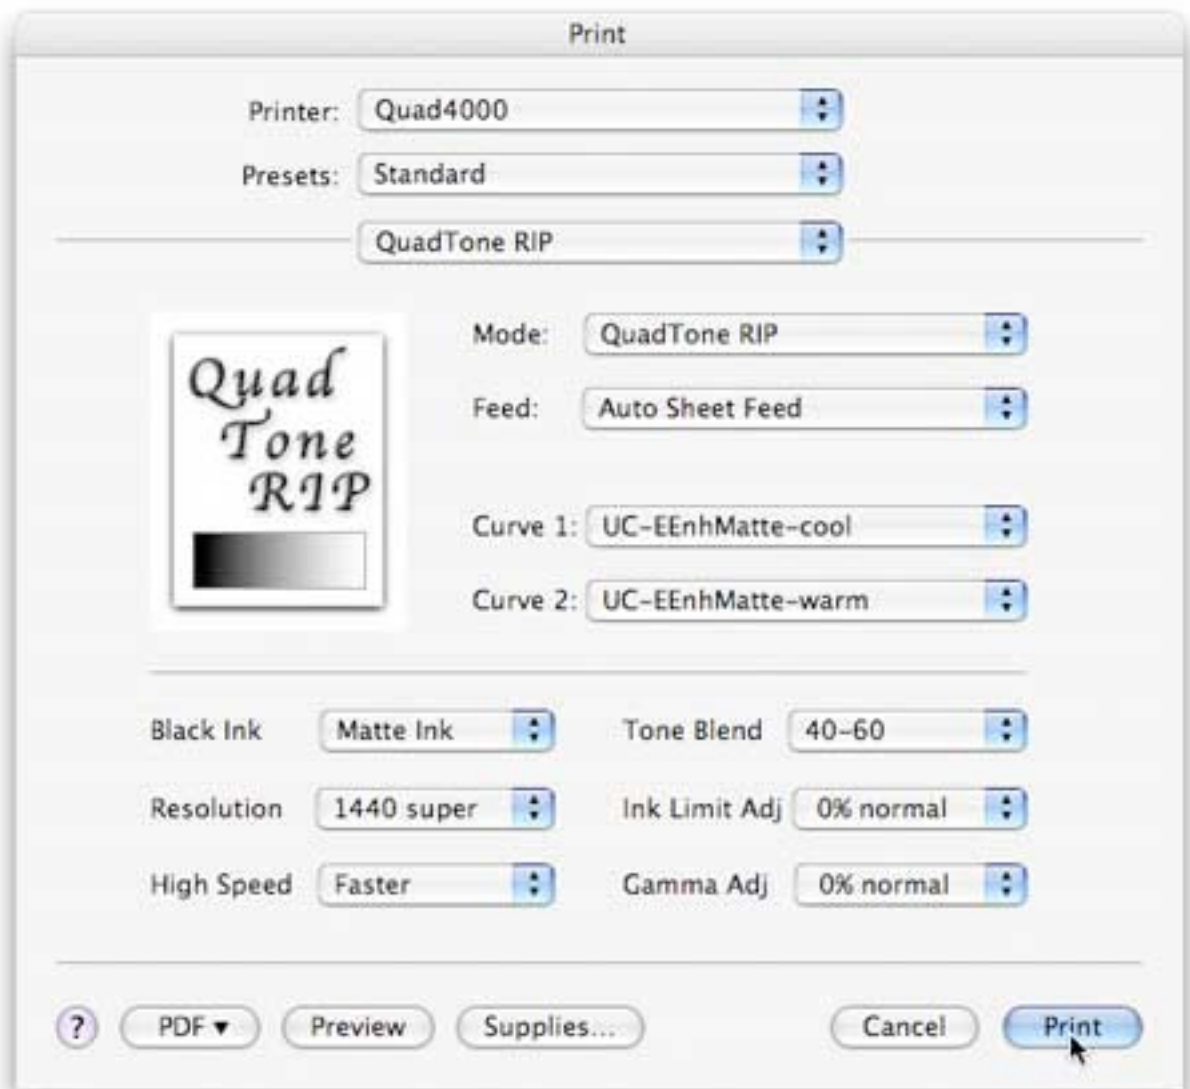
Print

Printer: Quad4000

Presets: Standard

QuadTone RIP

Quad Tone RIP

Mode: QuadTone RIP

Feed: Auto Sheet Feed

Curve 1: UC-EEnhMatte-cool

Curve 2: UC-EEnhMatte-warm

Black Ink Matte Ink

Tone Blend 40-60

Resolution 1440 super

Ink Limit Adj 0% normal

High Speed Faster

Gamma Adj 0% normal

? PDF ▾ Preview Supplies... Cancel Print